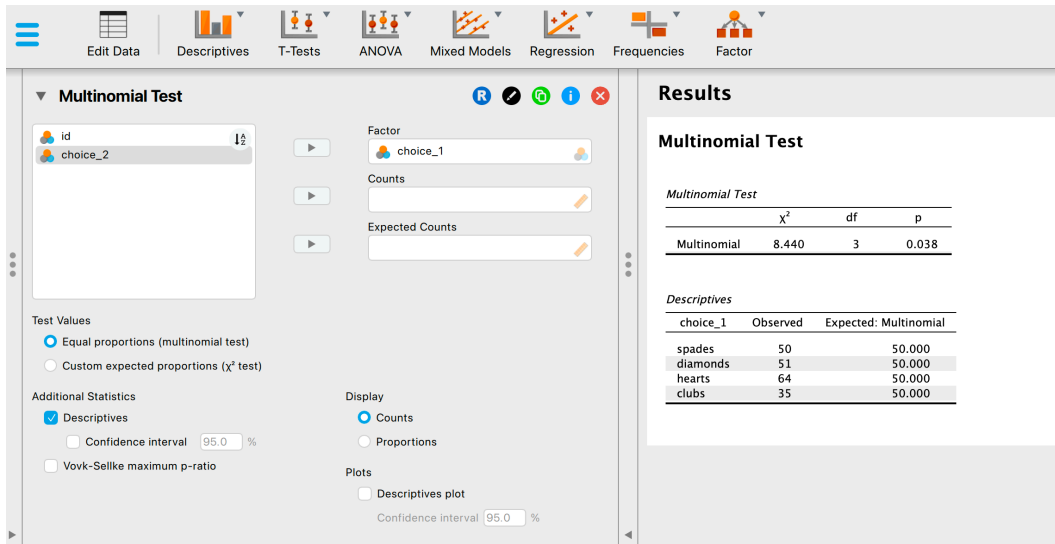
Edit Data Descriptives T-Tests ANOVA Mixed Models Regression Frequencies Factor

Multinomial Test

id
choice_2

Factor
choice_1

Counts

Expected Counts

Test Values
Equal proportions (multinomial test)
Custom expected proportions ($\chi^2$ test)

Additional Statistics
Descriptives
Confidence interval 95.0 %
Vovk-Sellke maximum p-ratio

Display
Counts
Proportions

Plots
Descriptives plot
Confidence interval 95.0 %

Results

Multinomial Test

Multinomial Test

| | $\chi^2$ | df | p |
|---|---|---|---|
| Multinomial | 8.440 | 3 | 0.038 |

Descriptives

| choice_1 | Observed | Expected: Multinomial |
|---|---|---|
| spades | 50 | 50.000 |
| diamonds | 51 | 50.000 |
| hearts | 64 | 50.000 |
| clubs | 35 | 50.000 |